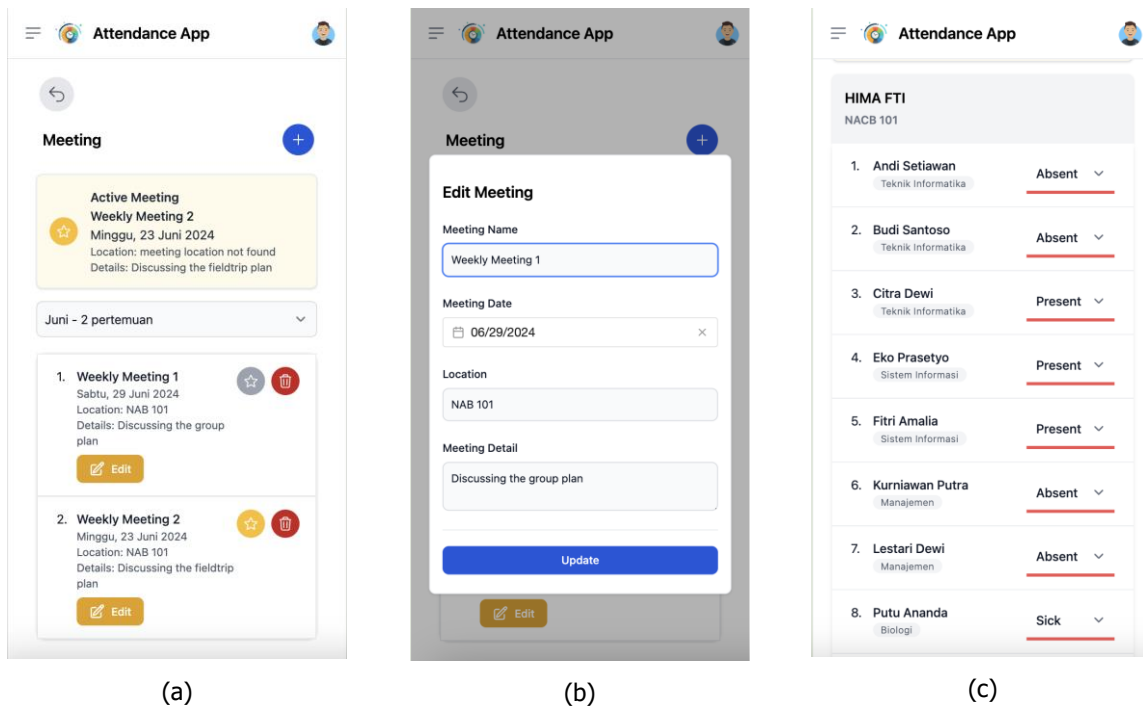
Attendance App

Meeting

Active Meeting
Weekly Meeting 2
Minggu, 23 Juni 2024
Location: meeting location not found
Details: Discussing the fieldtrip plan

Juni - 2 pertemuan

1. Weekly Meeting 1
Sabtu, 29 Juni 2024
Location: NAB 101
Details: Discussing the group plan
Edit

2. Weekly Meeting 2
Minggu, 23 Juni 2024
Location: NAB 101
Details: Discussing the fieldtrip plan
Edit

(a)

Attendance App

Meeting

Edit Meeting

Meeting Name
Weekly Meeting 1

Meeting Date
06/29/2024

Location
NAB 101

Meeting Detail
Discussing the group plan

Update

Edit

(b)

Attendance App

HIMA FTI
NACB 101

1. Andi Setiawan
Teknik Informatika
Absent

2. Budi Santoso
Teknik Informatika
Absent

3. Citra Dewi
Teknik Informatika
Present

4. Eko Prasetyo
Sistem Informasi
Present

5. Fitri Amalia
Sistem Informasi
Present

6. Kurniawan Putra
Manajemen
Absent

7. Lestari Dewi
Manajemen
Absent

8. Putu Ananda
Biologi
Sick

(c)